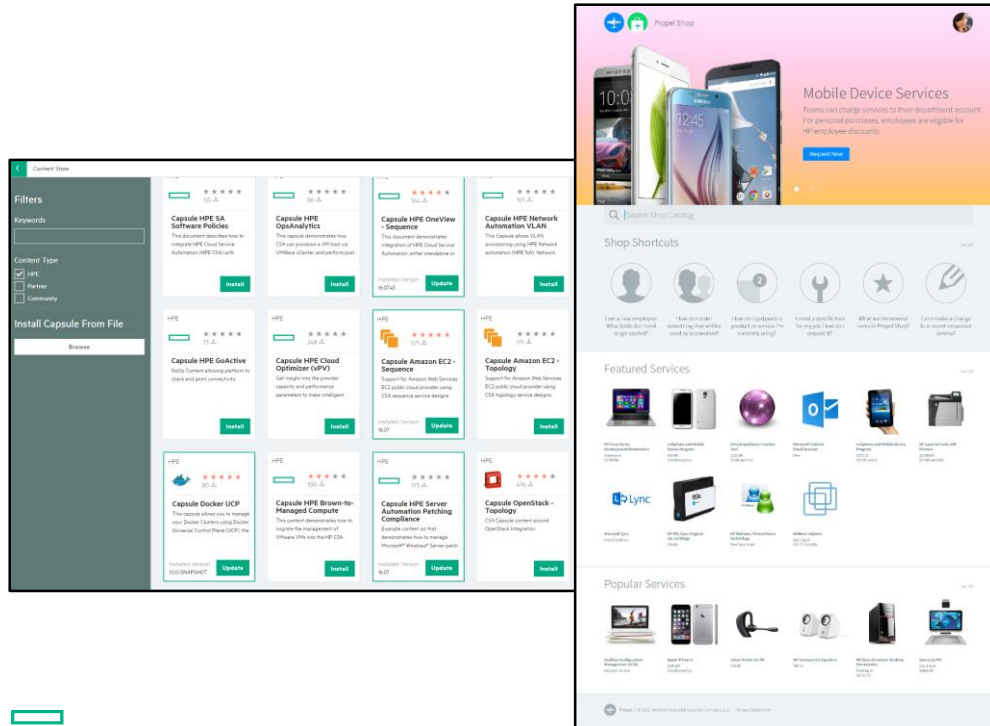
Content Store

Filters

Keywords

Content Type

HPE

Partner

Community

Install Capsule From File

Browse

Capsule HPE SA Software Policies

This document describes how to integrate HPE Cloud Service Automation (HPE CSA) with

Install

Capsule HPE OpsAnalytics

This capsule demonstrates how CSA can provision a VM host via VMWare vCenter and perform post

Install

Capsule HPE OneView - Sequence

This document demonstrates integration of HPE Cloud Service Automation (HPE CSA), either standalone or

Installed Version

Update

Capsule HPE Network Automation VLAN

This Capsule allows VLAN provisioning using HPE Network automation (HPE NA). Network

Install

HPE

Capsule HPE GoActive

NoOp Content allowing platform to check end point connectivity.

Install

HPE

Capsule HPE Cloud Optimizer (vPV)

Get insight into the provider capacity and performance parameters to make intelligent

Install

HPE

Capsule Amazon EC2 - Sequence

Support for Amazon Web Services EC2 public cloud provider using CSA sequence service designs.

Installed Version

Update

HPE

Capsule Amazon EC2 - Topology

Support for Amazon Web Services EC2 public cloud provider using CSA topology service designs.

Install

HPE

Capsule Docker UCP

This capsule allows you to manage your Docker Clusters using Docker Universal Control Plane (UCP), the

Installed Version

1.0.0-SNAPSHOT

Update

HPE

Capsule HPE Brown-to-Managed Compute

This content demonstrates how to migrate the management of VMware VMs into the HP CSA

Install

HPE

Capsule HPE Server Automation Patching Compliance

Example content on that demonstrates how to manage Microsoft® Windows® Server patch

Installed Version

Update

HPE

Capsule OpenStack - Topology

CSA Capsule content around OpenStack Integration

Install

Propel Shop

Mobile Device Services

Teams can charge services to their department account. For personal purchases, employees are eligible for HP employee discounts.

Request Now

Search Shop Catalog

Shop Shortcuts

Featured Services

Lync

Popular Services